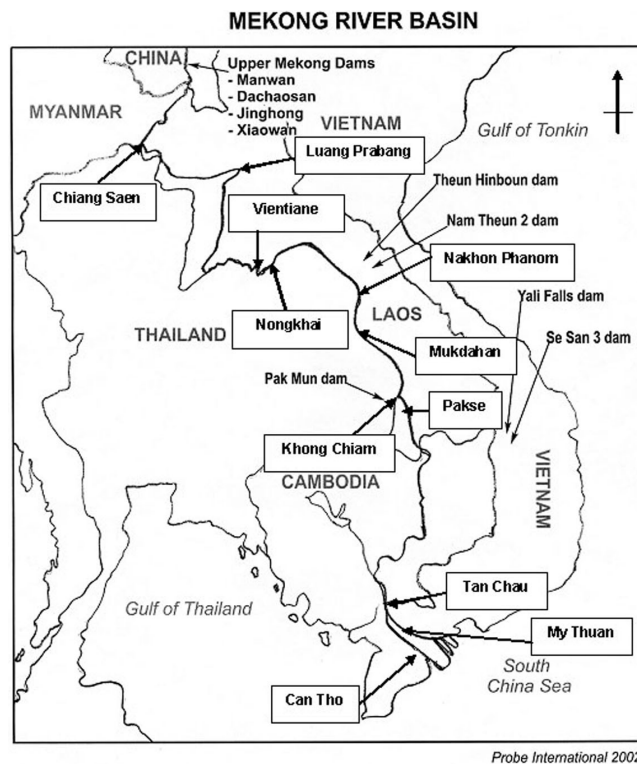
MEKONG RIVER BASIN

CHINA

Upper Mekong Dams
- Manwan
- Dachaosan
- Jinghong
- Xiaowan

MYANMAR

VIETNAM

Gulf of Tonkin

Luang Prabang

Chiang Saen

Theun Hinboun dam

Vientiane

Nam Theun 2 dam

Nakhon Phanom

Yali Falls dam

LAOS

Se San 3 dam

THAILAND

Nongkhai

Mukdahan

Pak Mun dam

Pakse

Khong Chiam

CAMBODIA

VIETNAM

Tan Chau

Gulf of Thailand

My Thuan

South China Sea

Can Tho

Probe International 2002